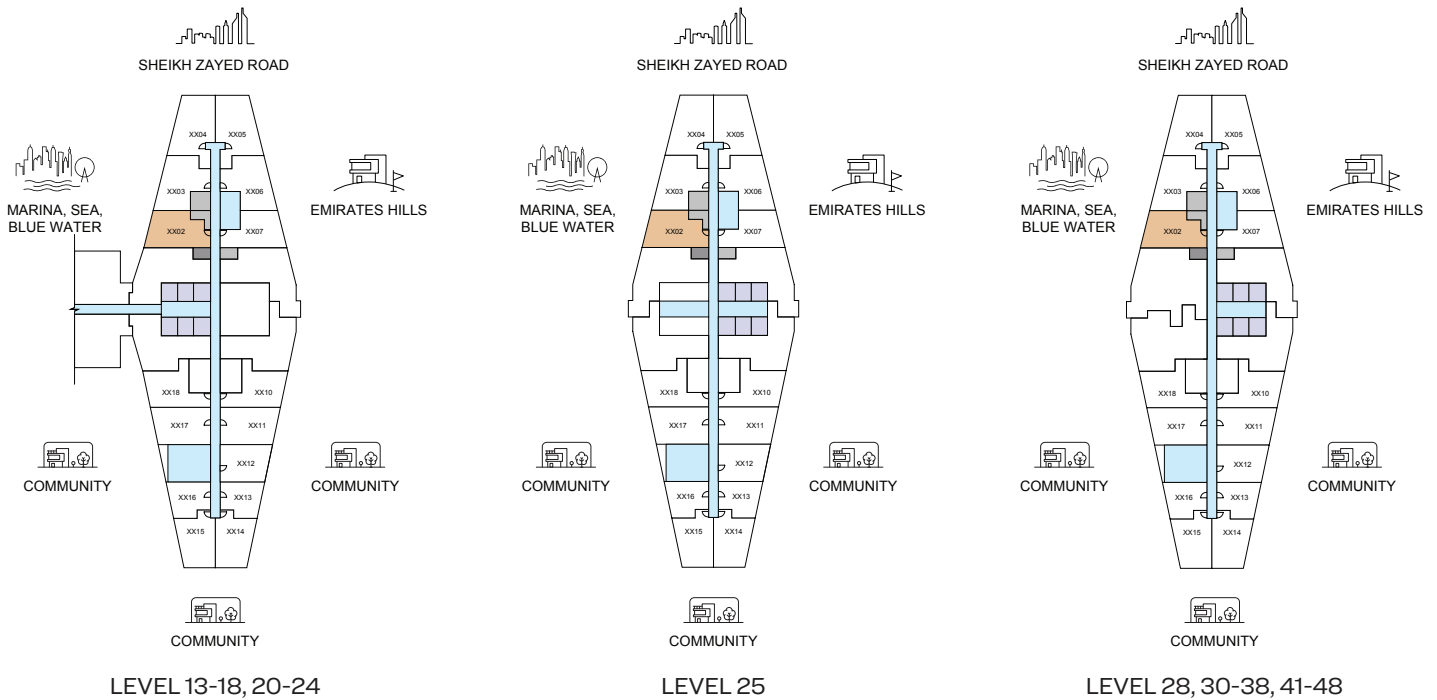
SHEIKH ZAYED ROAD

MARINA, SEA, BLUE WATER

EMIRATES HILLS

XX04 XX05
XX03 XX06
XX02 XX07
XX18 XX10
XX17 XX11
XX12
XX16 XX13
XX15 XX14

COMMUNITY

COMMUNITY

COMMUNITY

LEVEL 13-18, 20-24

SHEIKH ZAYED ROAD

MARINA, SEA, BLUE WATER

EMIRATES HILLS

XX04 XX05
XX03 XX06
XX02 XX07
XX18 XX10
XX17 XX11
XX12
XX16 XX13
XX15 XX14

COMMUNITY

COMMUNITY

COMMUNITY

LEVEL 25

SHEIKH ZAYED ROAD

MARINA, SEA, BLUE WATER

EMIRATES HILLS

XX04 XX05
XX03 XX06
XX02 XX07
XX18 XX10
XX17 XX11
XX12
XX16 XX13
XX15 XX14

COMMUNITY

COMMUNITY

COMMUNITY

LEVEL 28, 30-38, 41-48